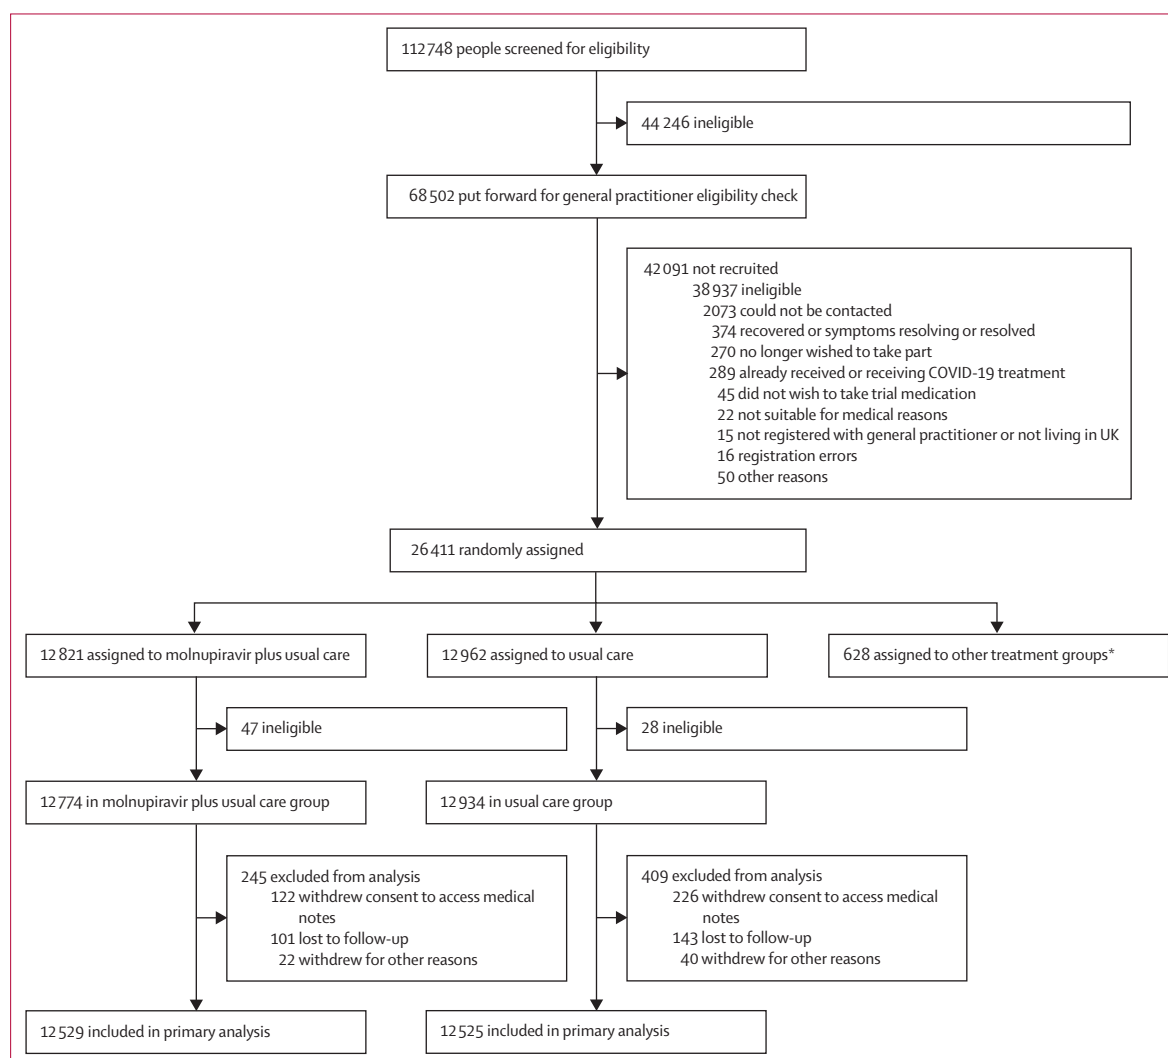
112 748 people screened for eligibility

44 246 ineligible

68 502 put forward for general practitioner eligibility check

42 091 not recruited
38 937 ineligible
2073 could not be contacted
374 recovered or symptoms resolving or resolved
270 no longer wished to take part
289 already received or receiving COVID-19 treatment
45 did not wish to take trial medication
22 not suitable for medical reasons
15 not registered with general practitioner or not living in UK
16 registration errors
50 other reasons

26 411 randomly assigned

12 821 assigned to molnupiravir plus usual care

12 962 assigned to usual care

628 assigned to other treatment groups*

47 ineligible

28 ineligible

12 774 in molnupiravir plus usual care group

12 934 in usual care group

245 excluded from analysis
122 withdrew consent to access medical notes
101 lost to follow-up
22 withdrew for other reasons

409 excluded from analysis
226 withdrew consent to access medical notes
143 lost to follow-up
40 withdrew for other reasons

12 529 included in primary analysis

12 525 included in primary analysis